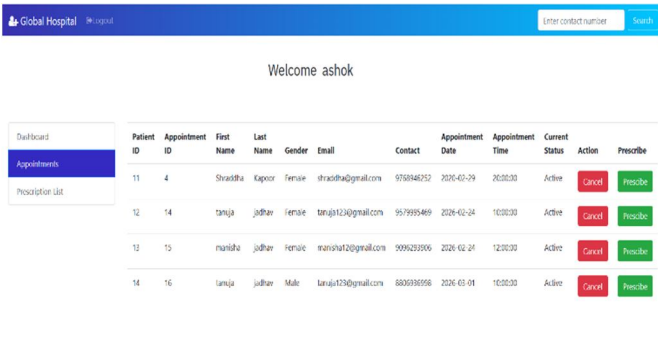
Global Hospital Logout

Enter contact number Search

Welcome ashok

Dashboard

Appointments

Prescription List

| Patient ID | Appointment ID | First Name | Last Name | Gender | Email | Contact | Appointment Date | Appointment Time | Current Status | Action | Prescribe |
|---|---|---|---|---|---|---|---|---|---|---|---|
| 11 | 4 | Shraddha | Kapoor | Female | shraddha@gmail.com | 9768946252 | 2020-02-29 | 20:00:00 | Active | Cancel | Prescibe |
| 12 | 14 | tanuja | jadhav | Female | tanuja123@gmail.com | 9579995469 | 2026-02-24 | 10:00:00 | Active | Cancel | Prescibe |
| 13 | 15 | manisha | jadhav | Female | manisha12@gmail.com | 9096293906 | 2026-02-24 | 12:00:00 | Active | Cancel | Prescibe |
| 14 | 16 | tanuja | jadhav | Male | tanuja123@gmail.com | 8806936958 | 2026-03-01 | 10:00:00 | Active | Cancel | Prescibe |